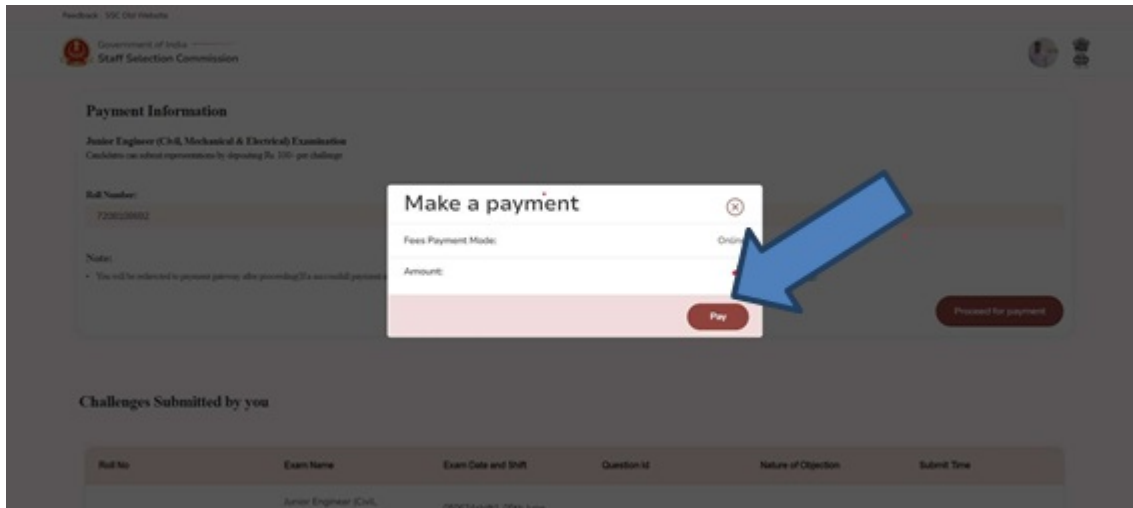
Feedback SSC Old Website

Government of India
Staff Selection Commission

Payment Information

Junior Engineer (Civil, Mechanical & Electrical) Examination
Candidates can submit representations by depositing Rs 100/- per challenge

Roll Number:
7200108802

Note:
• You will be redirected to payment gateway after proceeding. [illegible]

Proceed for payment

Make a payment

Fees Payment Mode: Onlin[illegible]

Amount:

Pay

Challenges Submitted by you

| Roll No | Exam Name | Exam Date and Shift | Question Id | Nature of Objection | Submit Time |
|---|---|---|---|---|---|
| | Junior Engineer (Civil, | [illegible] | | | |